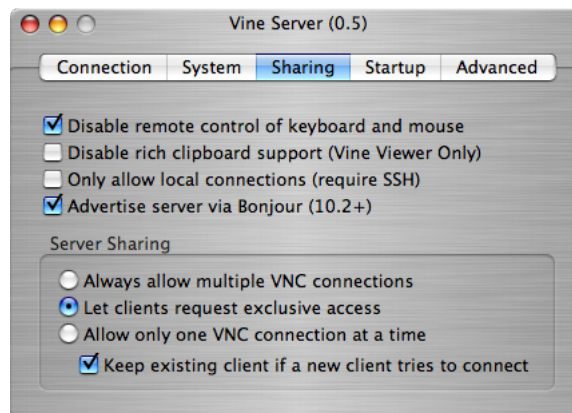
Vine Server (0.5)

Connection | System | Sharing | Startup | Advanced

Disable remote control of keyboard and mouse
Disable rich clipboard support (Vine Viewer Only)
Only allow local connections (require SSH)
Advertise server via Bonjour (10.2+)

Server Sharing

Always allow multiple VNC connections
Let clients request exclusive access
Allow only one VNC connection at a time
Keep existing client if a new client tries to connect